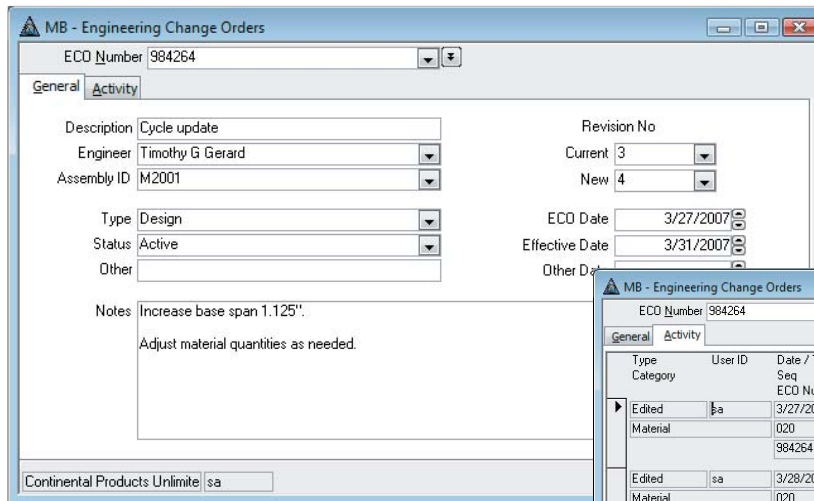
MB - Engineering Change Orders

ECO Number 984264

General Activity

Description Cycle update
Engineer Timothy G Gerard
Assembly ID M2001

Type Design
Status Active
Other

Revision No
Current 3
New 4

ECO Date 3/27/2007
Effective Date 3/31/2007
Other Da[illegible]

Notes Increase base span 1.125".

Adjust material quantities as needed.

Continental Products Unlimite sa

MB - Engineering Change Orders

ECO Number 984264

General Activity

| Type Category | User ID | Date / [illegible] Seq ECO Nu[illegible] |
|---|---|---|
| Edited | sa | 3/27/20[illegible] |
| Material | | 020 |
| | | 984264 |
| Edited | sa | 3/28/20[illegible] |
| Material | | 020 |